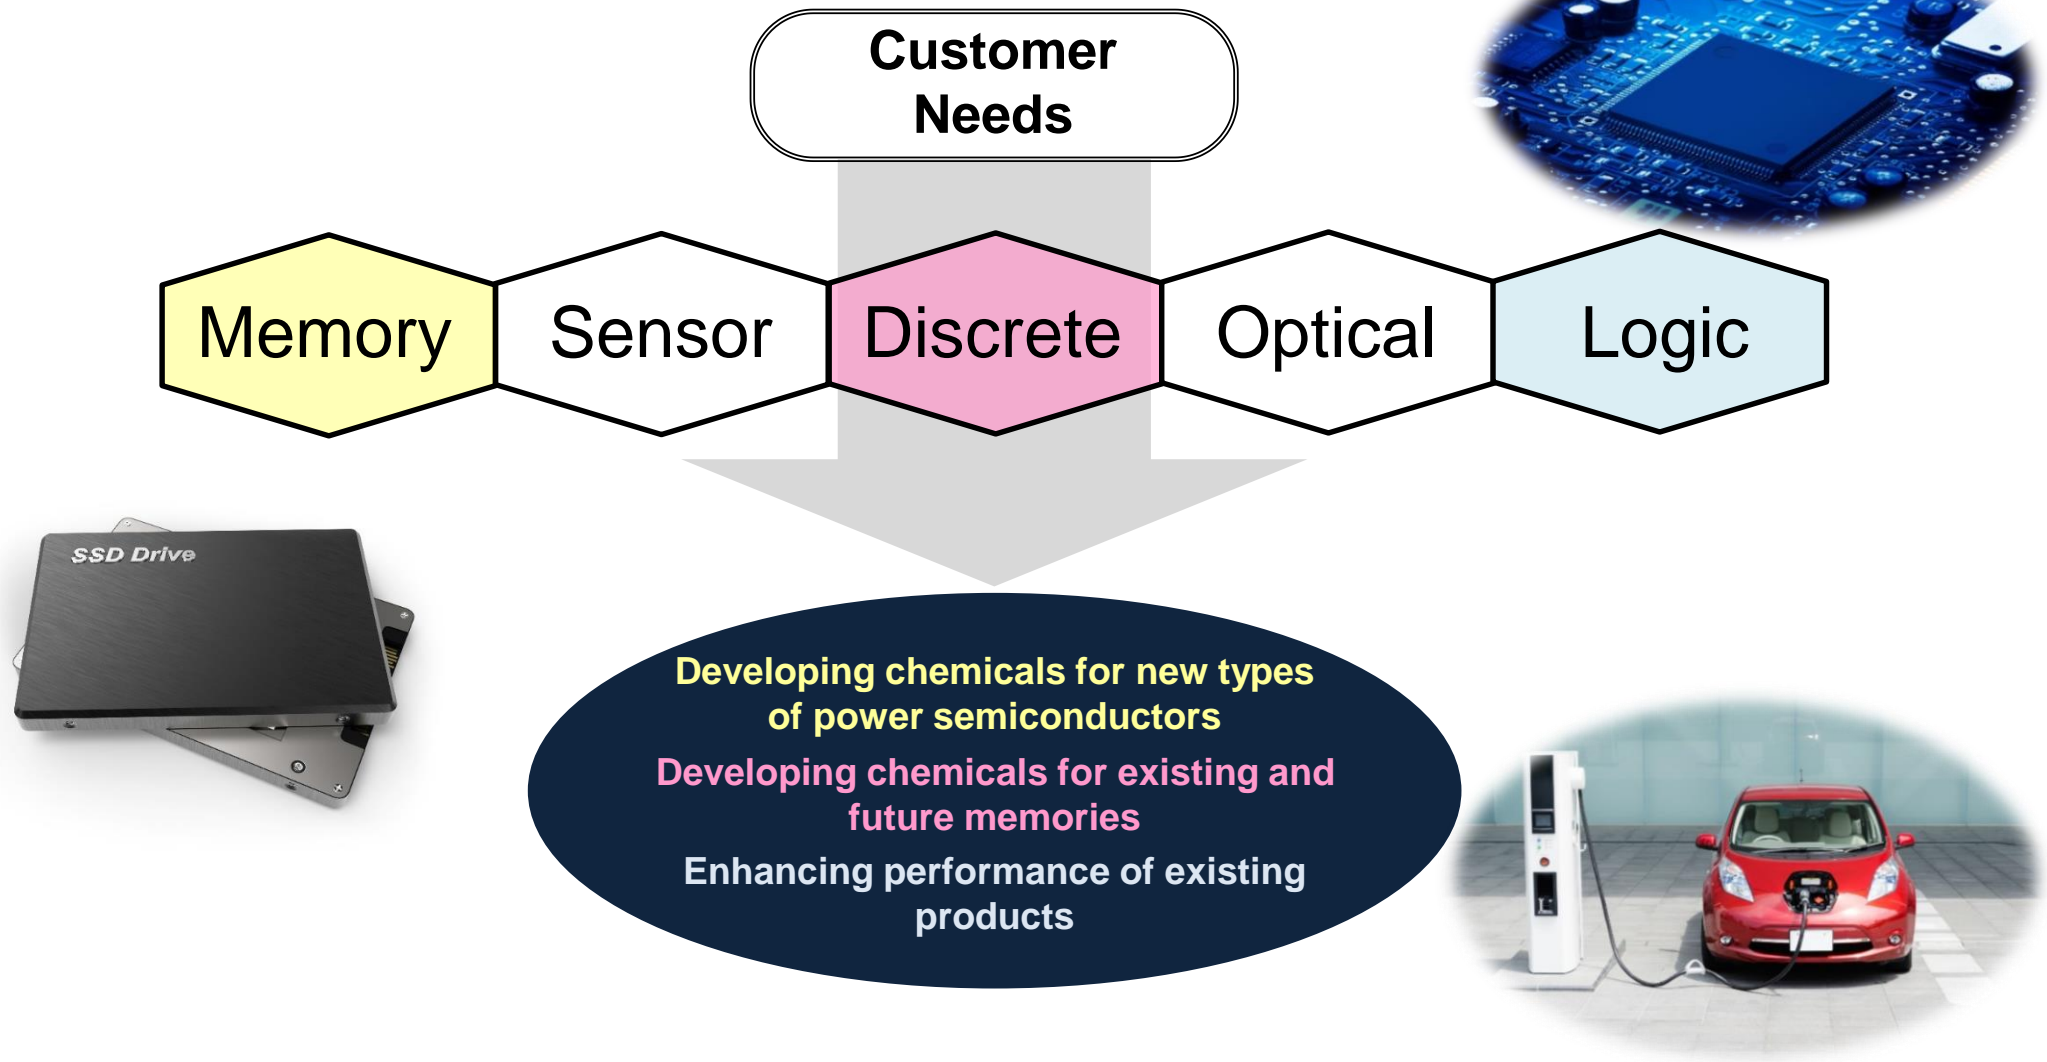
Customer Needs

Memory

Sensor

Discrete

Optical

Logic

SSD Drive

Developing chemicals for new types of power semiconductors

Developing chemicals for existing and future memories

Enhancing performance of existing products